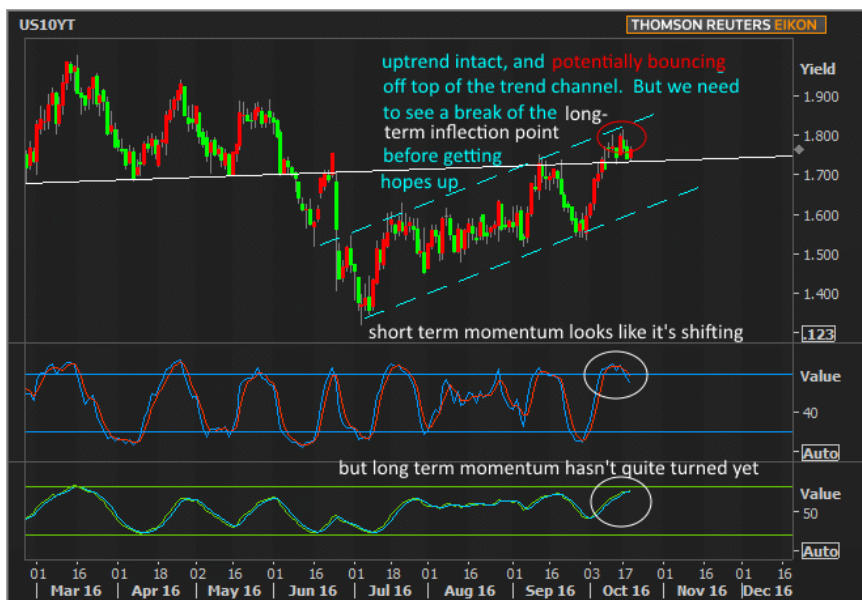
US10YT

THOMSON REUTERS EIKON

uptrend intact, and potentially bouncing off top of the trend channel. But we need to see a break of the long-term inflection point before getting hopes up

Yield
1.900
1.800
1.700
1.600
1.500
1.400
.123

short term momentum looks like it's shifting

Value
40
Auto

but long term momentum hasn't quite turned yet

Value
50
Auto

01 16 01 18 02 16 01 16 01 18 01 16 01 16 03 17 03 16 01 16

Mar 16 | Apr 16 | May 16 | Jun 16 | Jul 16 | Aug 16 | Sep 16 | Oct 16 | Nov 16 | Dec 16